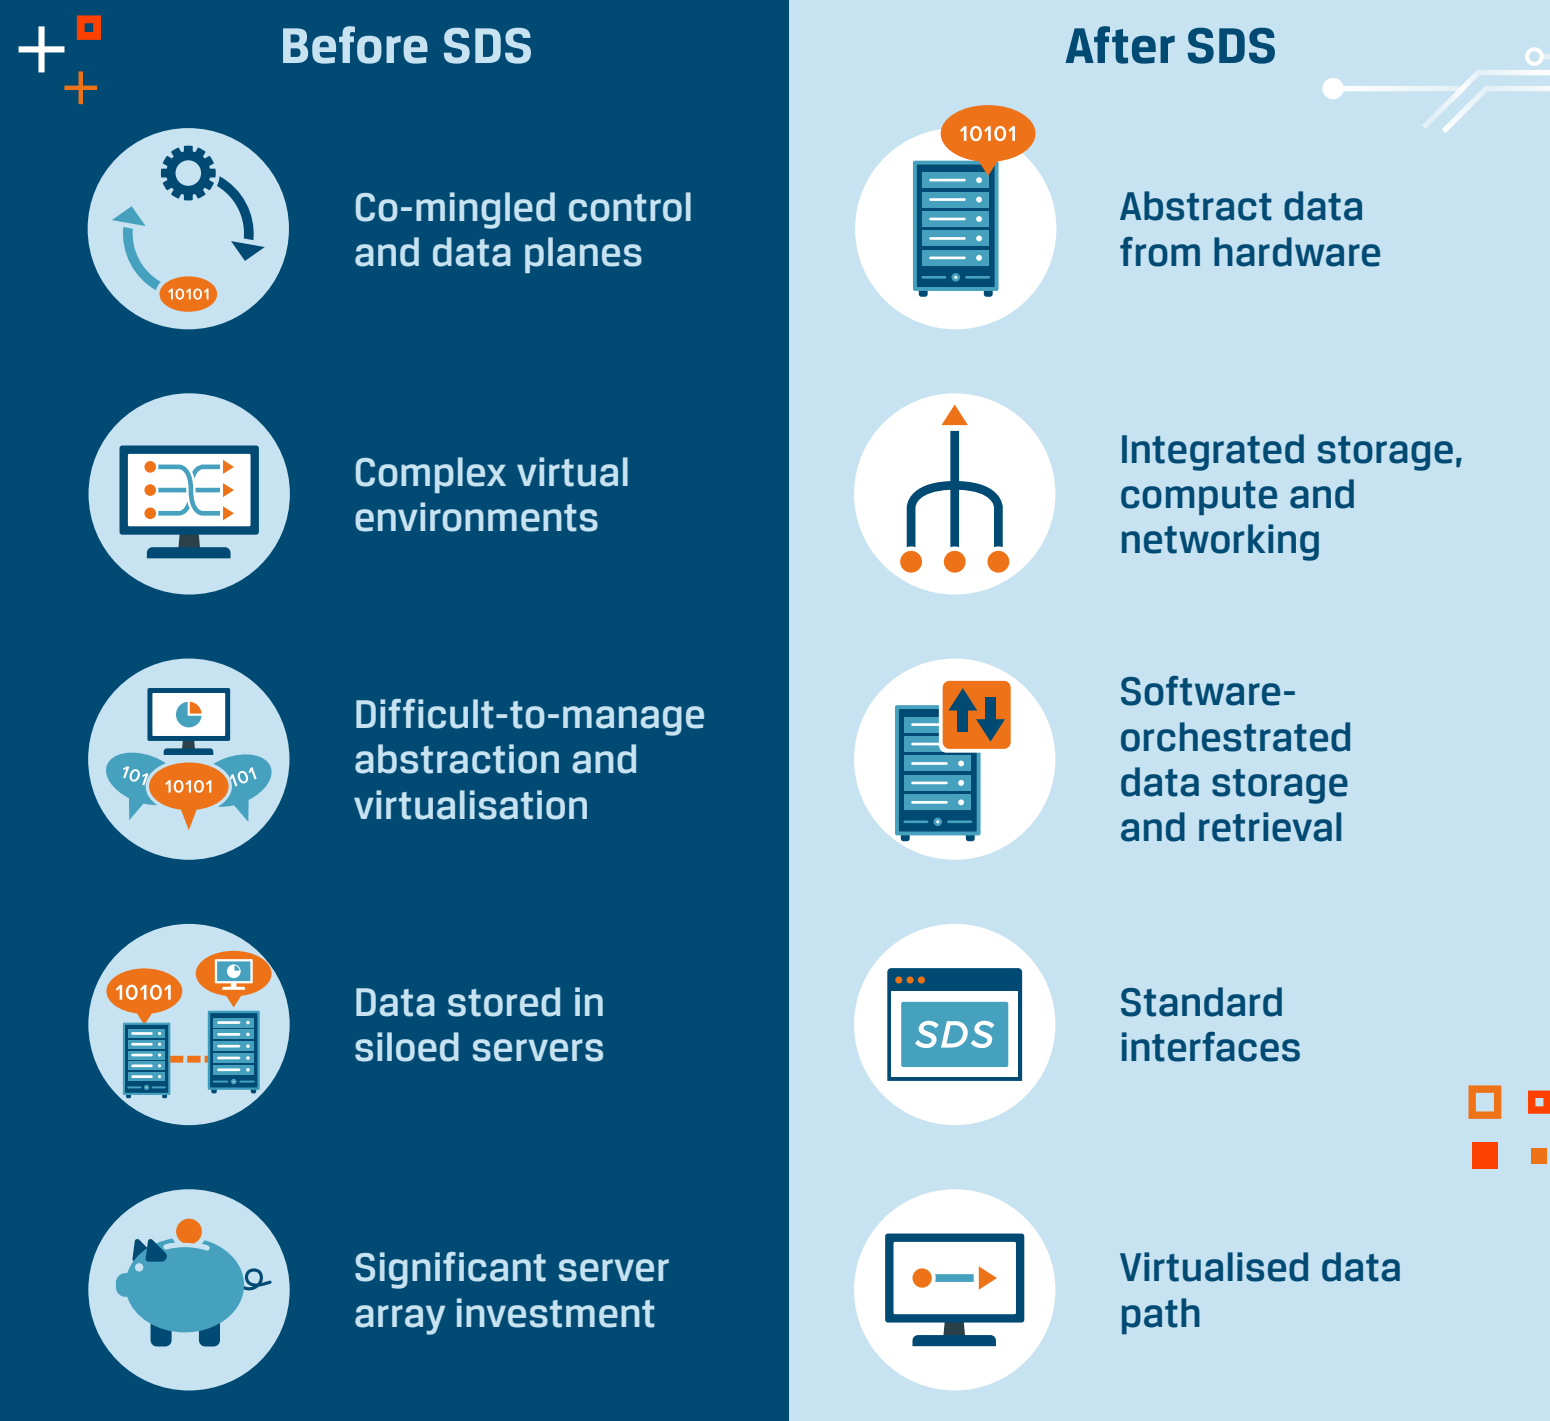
Before SDS

10101

Co-mingled control and data planes

Complex virtual environments

10101

Difficult-to-manage abstraction and virtualisation

10101

Data stored in siloed servers

Significant server array investment

After SDS

10101

Abstract data from hardware

Integrated storage, compute and networking

Software-orchestrated data storage and retrieval

SDS

Standard interfaces

Virtualised data path